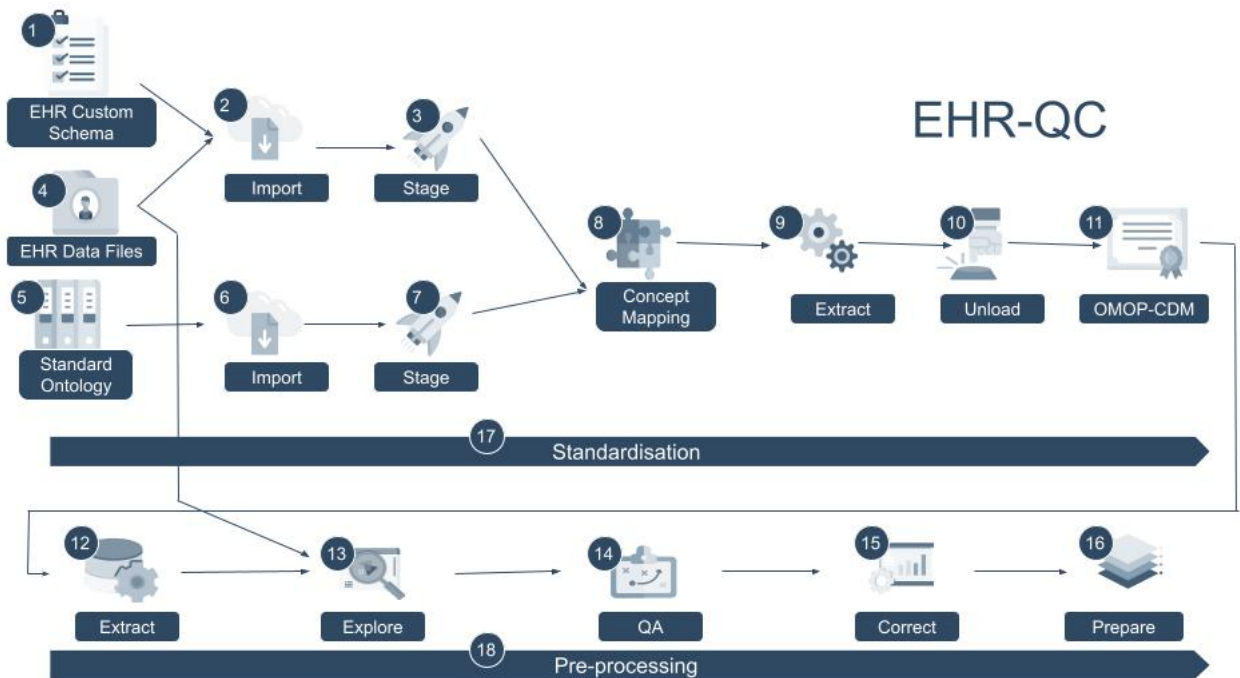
EHR-QC

1
EHR Custom Schema

2
Import

3
Stage

4
EHR Data Files

5
Standard Ontology

6
Import

7
Stage

8
Concept Mapping

9
Extract

10
Unload

11
OMOP-CDM

17
Standardisation

12
Extract

13
Explore

14
QA

15
Correct

16
Prepare

18
Pre-processing